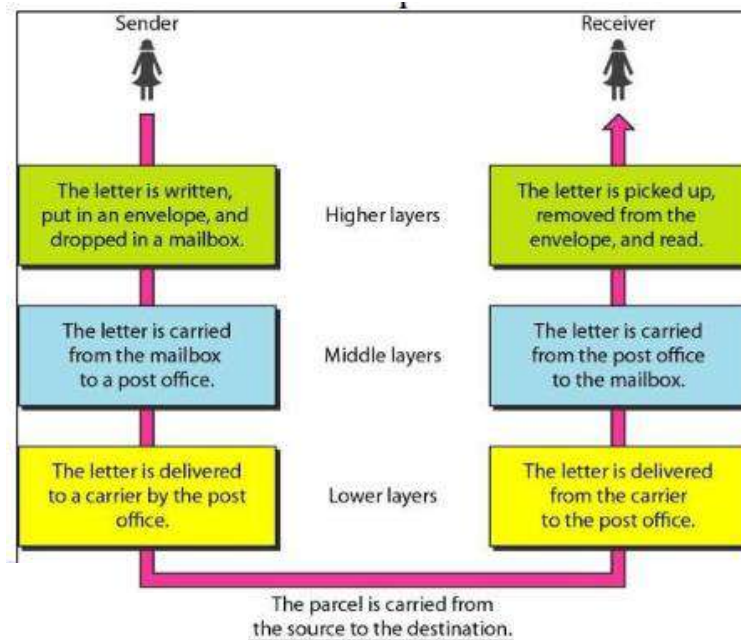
Sender

Receiver

The letter is written, put in an envelope, and dropped in a mailbox.

Higher layers

The letter is picked up, removed from the envelope, and read.

The letter is carried from the mailbox to a post office.

Middle layers

The letter is carried from the post office to the mailbox.

The letter is delivered to a carrier by the post office.

Lower layers

The letter is delivered from the carrier to the post office.

The parcel is carried from the source to the destination.